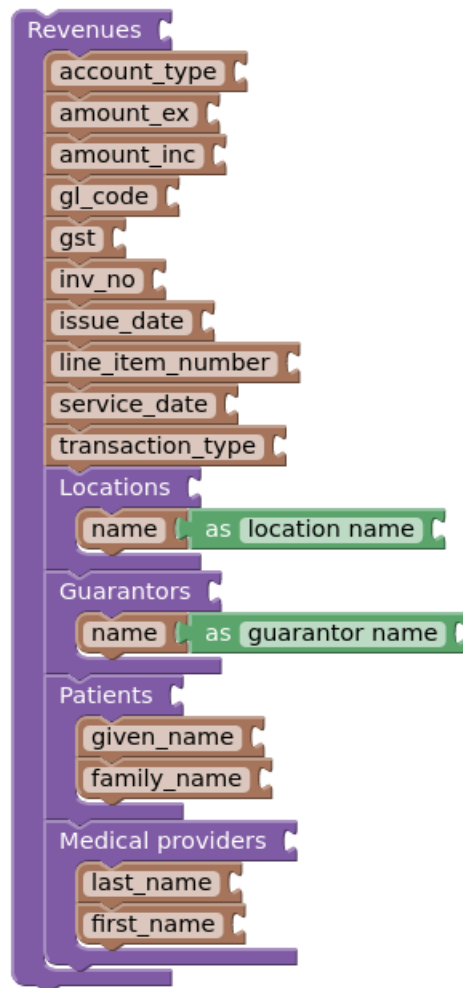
Revenues
account_type
amount_ex
amount_inc
gl_code
gst
inv_no
issue_date
line_item_number
service_date
transaction_type
Locations
name as location name
Guarantors
name as guarantor name
Patients
given_name
family_name
Medical providers
last_name
first_name